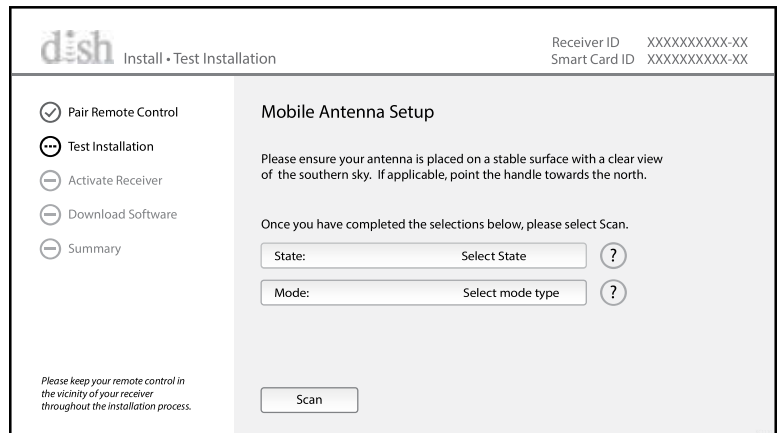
dish Install • Test Installation

Receiver ID XXXXXXXXXX-XX
Smart Card ID XXXXXXXXXX-XX

Pair Remote Control
Test Installation
Activate Receiver
Download Software
Summary

Please keep your remote control in the vicinity of your receiver throughout the installation process.

Mobile Antenna Setup

Please ensure your antenna is placed on a stable surface with a clear view of the southern sky. If applicable, point the handle towards the north.

Once you have completed the selections below, please select Scan.

State: Select State ?

Mode: Select mode type ?

Scan